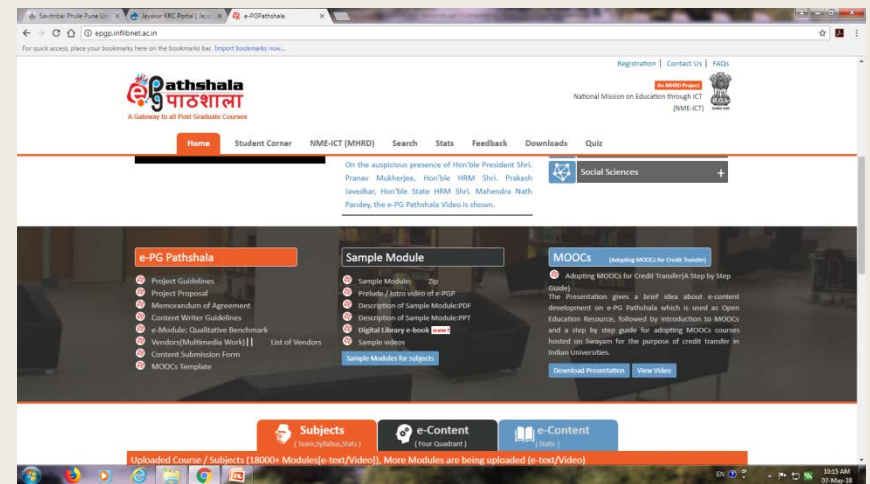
Savitribai Phule Pune Uni × | Jayakar KRC Portal | Jaya × | e-PGPathshala ×

epgp.inflibnet.ac.in

For quick access, place your bookmarks here on the bookmarks bar. Import bookmarks now...

Registration | Contact Us | FAQs

An MHRD Project
National Mission on Education through ICT (NME-ICT)

e-Pathshala पाठशाला
A Gateway to all Post Graduate Courses

Home | Student Corner | NME-ICT (MHRD) | Search | Stats | Feedback | Downloads | Quiz

On the auspicious presence of Hon'ble President Shri. Pranav Mukherjee, Hon'ble HRM Shri. Prakash Javedkar, Hon'ble State HRM Shri. Mahendra Nath Pandey, the e-PG Pathshala Video is shown.

Social Sciences +

e-PG Pathshala
Project Guidelines
Project Proposal
Memorandum of Agreement
Content Writer Guidelines
e-Module: Qualitative Benchmark
Vendors(Multimedia Work) | | List of Vendors
Content Submission Form
MOOCs Template

Sample Module
Sample Module: Zip
Prelude / Intro video of e-PGP
Description of Sample Module:PDF
Description of Sample Module:PPT
Digital Library e-book new
Sample videos
Sample Modules for subjects

MOOCs (Adopting MOOCs for Credit Transfer)
Adopting MOOCs for Credit Transfer(A Step by Step Guide)
The Presentation gives a brief idea about e-content development on e-PG Pathshala which is used as Open Education Resource, followed by introduction to MOOCs and a step by step guide for adopting MOOCs courses hosted on Swayam for the purpose of credit transfer in Indian Universities.
Download Presentation | View Video

Subjects (Team,Syllabus,Stats)
e-Content (Four Quadrant)
e-Content (Static)

Uploaded Course / Subjects (18000+ Modules[e-text/Video]), More Modules are being uploaded (e-text/Video)

EN 10:15 AM 07-May-18